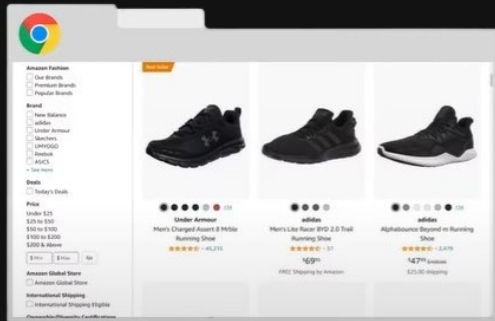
Amazon Fashion
Our Brands
Premium Brands
Popular Brands

Brand
New Balance
adidas
Under Armour
Skechers
UMYOGO
Reebok
ASICS
See more

Deals
Today's Deals

Price
Under $25
$25 to $50
$50 to $100
$100 to $200
$200 & Above

$ Min
$ Max
Go

Amazon Global Store
Amazon Global Store

International Shipping
International Shipping Eligible

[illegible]

Best Seller

+26
Under Armour
Men's Charged Assert 8 Mrble Running Shoe
45,273

adidas
Men's Lite Racer BYD 2.0 Trail Running Shoe
37
$69
FREE Shipping by Amazon

+26
adidas
Alphabounce Beyond m Running Shoe
2,479
$47 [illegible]
$25.00 shipping